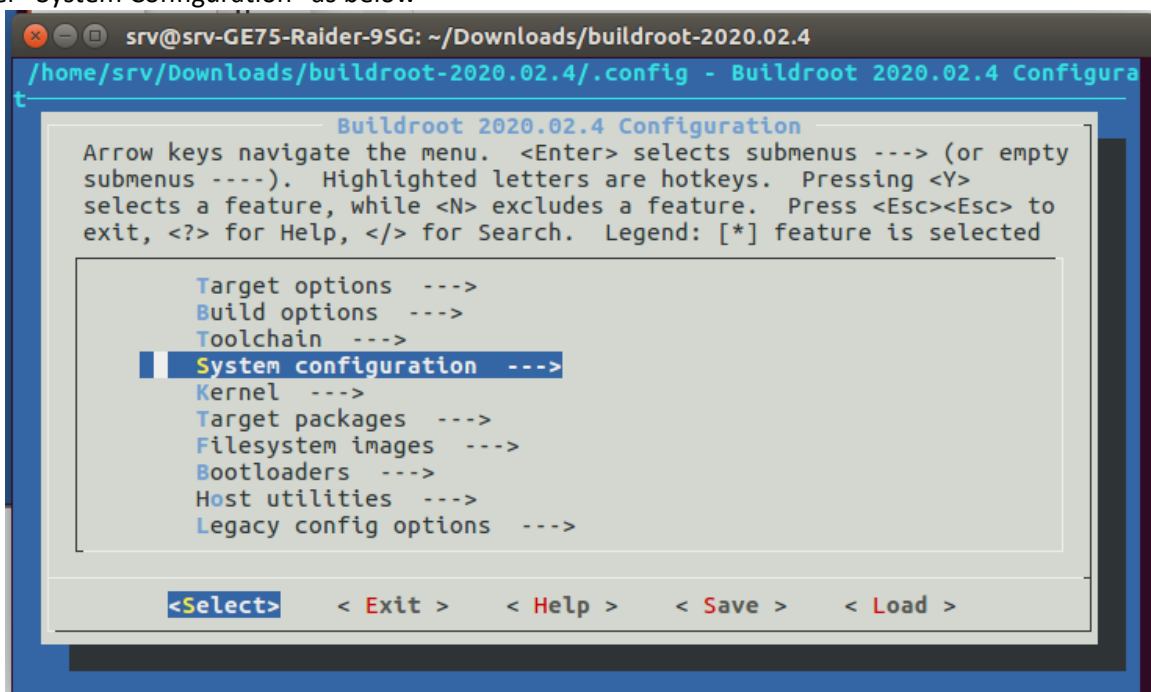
srv@srv-GE75-Raider-9SG: ~/Downloads/buildroot-2020.02.4

/home/srv/Downloads/buildroot-2020.02.4/.config - Buildroot 2020.02.4 Configura t

Buildroot 2020.02.4 Configuration

Arrow keys navigate the menu. <Enter> selects submenus ---> (or empty submenus ----). Highlighted letters are hotkeys. Pressing <Y> selects a feature, while <N> excludes a feature. Press <Esc><Esc> to exit, <?> for Help, </> for Search. Legend: [*] feature is selected

Target options --->
Build options --->
Toolchain --->
System configuration --->
Kernel --->
Target packages --->
Filesystem images --->
Bootloaders --->
Host utilities --->
Legacy config options --->

<Select> < Exit > < Help > < Save > < Load >